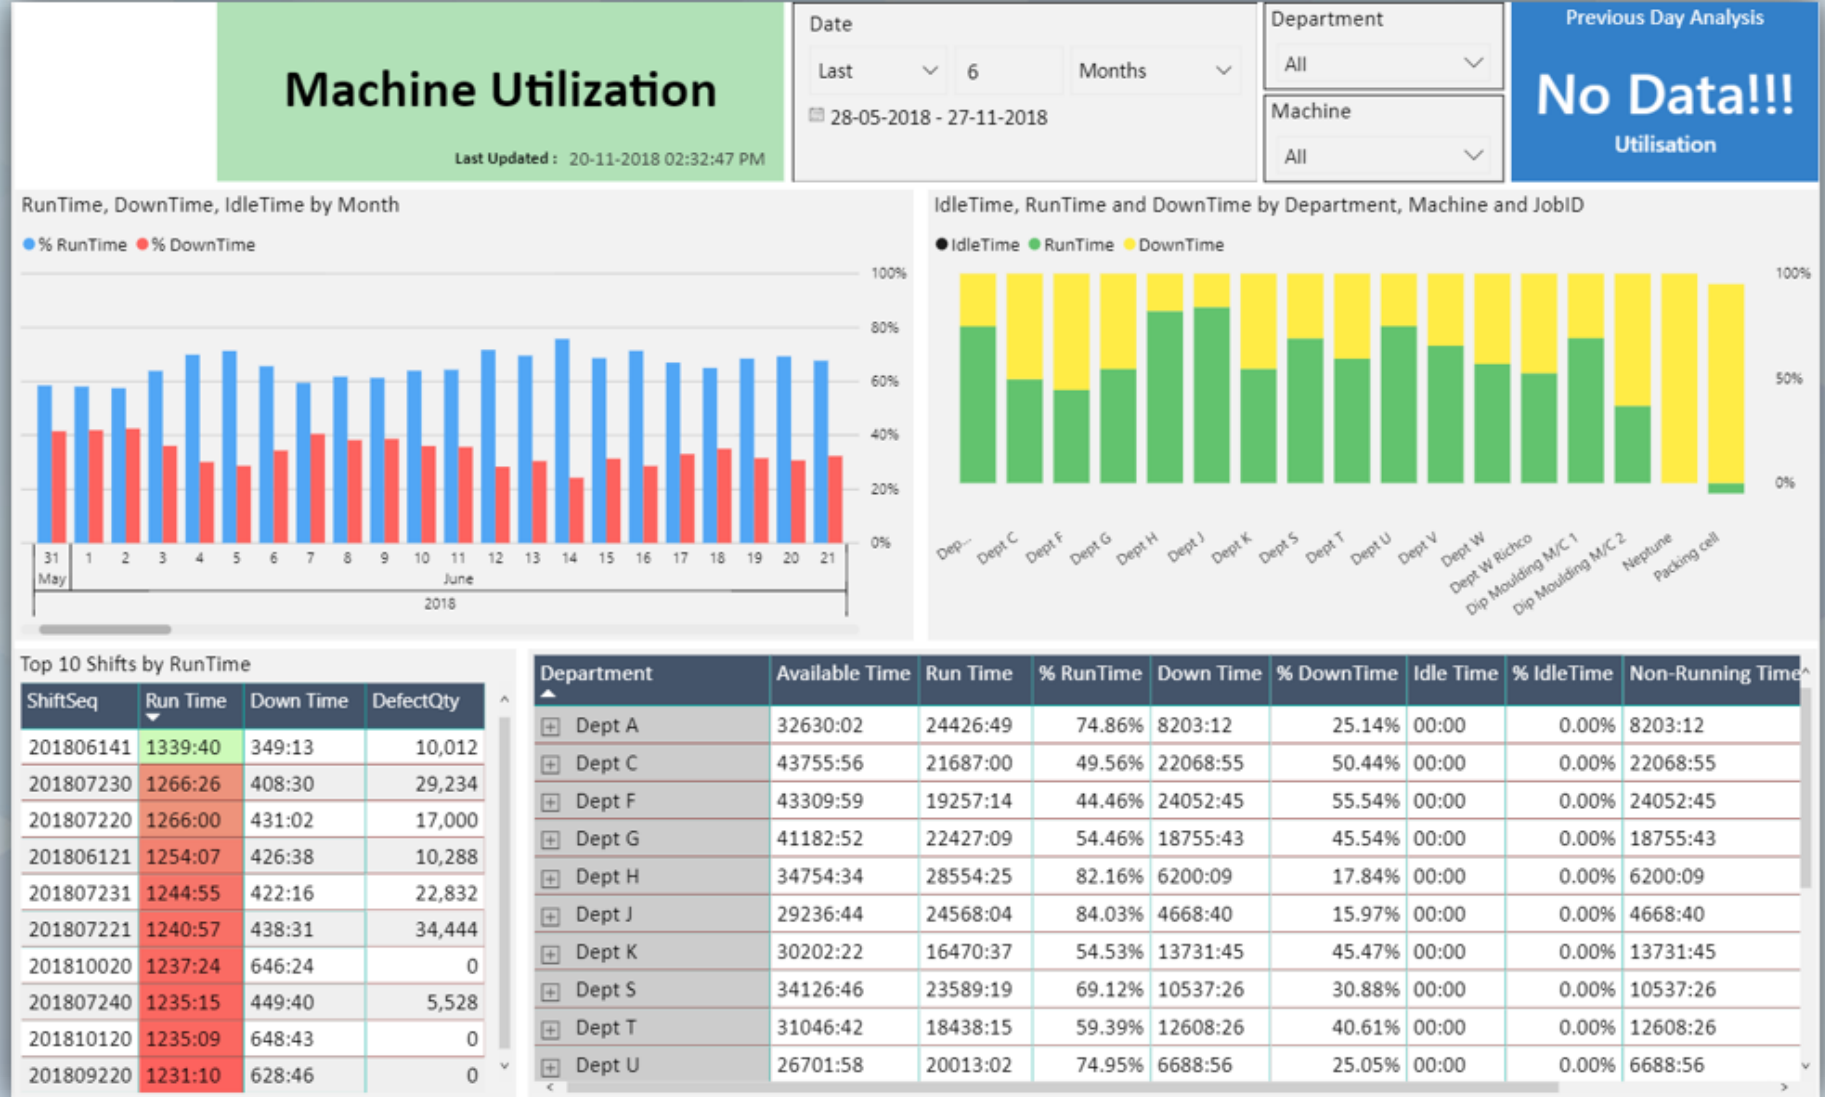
Machine Utilization

Last Updated : 20-11-2018 02:32:47 PM

Date

Last 6 Months

28-05-2018 - 27-11-2018

Department

All

Machine

All

Previous Day Analysis

No Data!!!

Utilisation

RunTime, DownTime, IdleTime by Month

% RunTime % DownTime

100%
80%
60%
40%
20%
0%

31 May 1 2 3 4 5 6 7 8 9 10 11 12 13 14 15 16 17 18 19 20 21 June
2018

IdleTime, RunTime and DownTime by Department, Machine and JobID

IdleTime RunTime DownTime

100%
50%
0%

Dep... Dept C Dept F Dept G Dept H Dept J Dept K Dept S Dept T Dept U Dept V Dept W Dept W Richco Dip Moulding M/C 1 Dip Moulding M/C 2 Neptune Packing cell

Top 10 Shifts by RunTime

| ShiftSeq | Run Time | Down Time | DefectQty |
|---|---|---|---|
| 201806141 | 1339:40 | 349:13 | 10,012 |
| 201807230 | 1266:26 | 408:30 | 29,234 |
| 201807220 | 1266:00 | 431:02 | 17,000 |
| 201806121 | 1254:07 | 426:38 | 10,288 |
| 201807231 | 1244:55 | 422:16 | 22,832 |
| 201807221 | 1240:57 | 438:31 | 34,444 |
| 201810020 | 1237:24 | 646:24 | 0 |
| 201807240 | 1235:15 | 449:40 | 5,528 |
| 201810120 | 1235:09 | 648:43 | 0 |
| 201809220 | 1231:10 | 628:46 | 0 |

| Department | Available Time | Run Time | % RunTime | Down Time | % DownTime | Idle Time | % IdleTime | Non-Running Time |
|---|---|---|---|---|---|---|---|---|
| Dept A | 32630:02 | 24426:49 | 74.86% | 8203:12 | 25.14% | 00:00 | 0.00% | 8203:12 |
| Dept C | 43755:56 | 21687:00 | 49.56% | 22068:55 | 50.44% | 00:00 | 0.00% | 22068:55 |
| Dept F | 43309:59 | 19257:14 | 44.46% | 24052:45 | 55.54% | 00:00 | 0.00% | 24052:45 |
| Dept G | 41182:52 | 22427:09 | 54.46% | 18755:43 | 45.54% | 00:00 | 0.00% | 18755:43 |
| Dept H | 34754:34 | 28554:25 | 82.16% | 6200:09 | 17.84% | 00:00 | 0.00% | 6200:09 |
| Dept J | 29236:44 | 24568:04 | 84.03% | 4668:40 | 15.97% | 00:00 | 0.00% | 4668:40 |
| Dept K | 30202:22 | 16470:37 | 54.53% | 13731:45 | 45.47% | 00:00 | 0.00% | 13731:45 |
| Dept S | 34126:46 | 23589:19 | 69.12% | 10537:26 | 30.88% | 00:00 | 0.00% | 10537:26 |
| Dept T | 31046:42 | 18438:15 | 59.39% | 12608:26 | 40.61% | 00:00 | 0.00% | 12608:26 |
| Dept U | 26701:58 | 20013:02 | 74.95% | 6688:56 | 25.05% | 00:00 | 0.00% | 6688:56 |